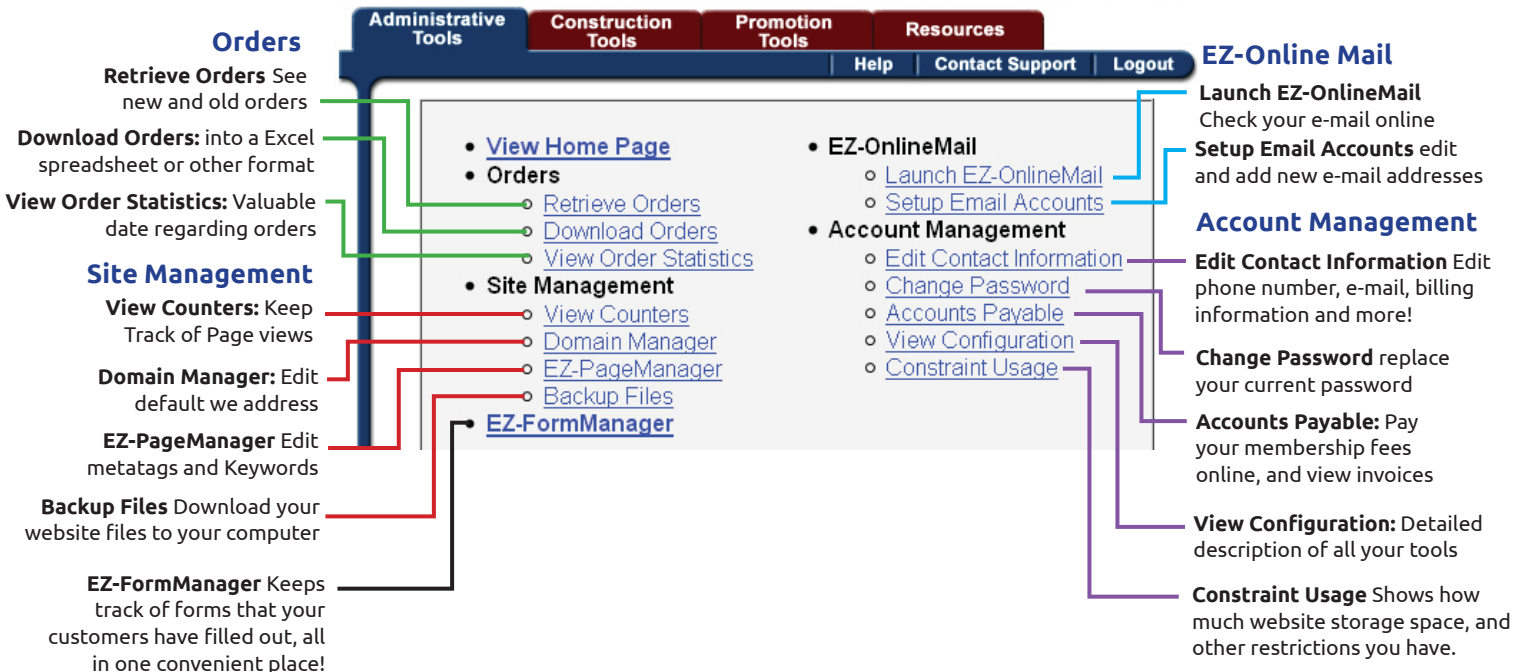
Administrative Tools
Construction Tools
Promotion Tools
Resources
Help
Contact Support
Logout

Orders

Retrieve Orders See new and old orders

Download Orders: into a Excel spreadsheet or other format

View Order Statistics: Valuable date regarding orders

Site Management

View Counters: Keep Track of Page views

Domain Manager: Edit default we address

EZ-PageManager Edit metatags and Keywords

Backup Files Download your website files to your computer

EZ-FormManager Keeps track of forms that your customers have filled out, all in one convenient place!

• View Home Page
• Orders
  ○ Retrieve Orders
  ○ Download Orders
  ○ View Order Statistics
• Site Management
  ○ View Counters
  ○ Domain Manager
  ○ EZ-PageManager
  ○ Backup Files
• EZ-FormManager

• EZ-OnlineMail
  ○ Launch EZ-OnlineMail
  ○ Setup Email Accounts
• Account Management
  ○ Edit Contact Information
  ○ Change Password
  ○ Accounts Payable
  ○ View Configuration
  ○ Constraint Usage

EZ-Online Mail

Launch EZ-OnlineMail Check your e-mail online

Setup Email Accounts edit and add new e-mail addresses

Account Management

Edit Contact Information Edit phone number, e-mail, billing information and more!

Change Password replace your current password

Accounts Payable: Pay your membership fees online, and view invoices

View Configuration: Detailed description of all your tools

Constraint Usage Shows how much website storage space, and other restrictions you have.